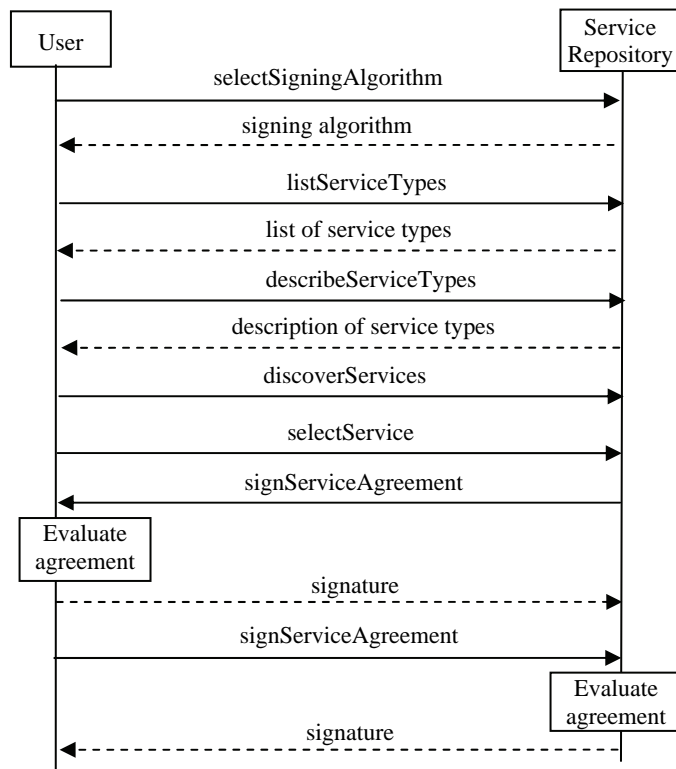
User

Service Repository

selectSigningAlgorithm

signing algorithm

listServiceTypes

list of service types

describeServiceTypes

description of service types

discoverServices

selectService

signServiceAgreement

Evaluate agreement

signature

signServiceAgreement

Evaluate agreement

signature